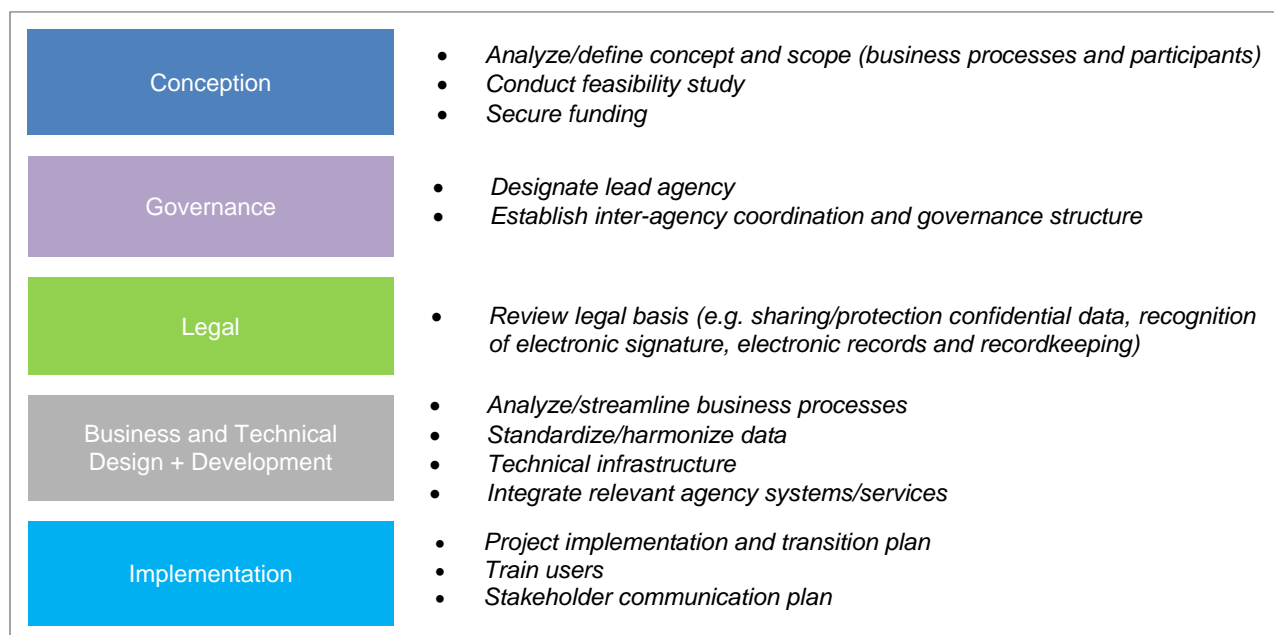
Conception

- Analyze/define concept and scope (business processes and participants)
- Conduct feasibility study
- Secure funding

Governance

- Designate lead agency
- Establish inter-agency coordination and governance structure

Legal

- Review legal basis (e.g. sharing/protection confidential data, recognition of electronic signature, electronic records and recordkeeping)

Business and Technical Design + Development

- Analyze/streamline business processes
- Standardize/harmonize data
- Technical infrastructure
- Integrate relevant agency systems/services

Implementation

- Project implementation and transition plan
- Train users
- Stakeholder communication plan